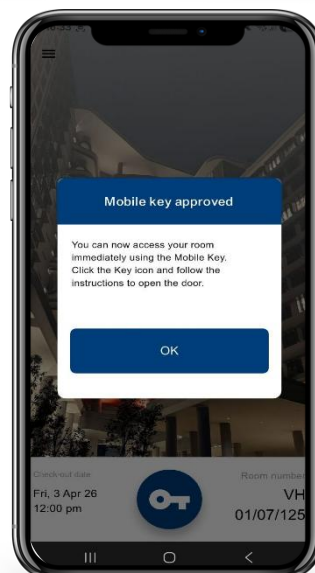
Mobile key approved

You can now access your room immediately using the Mobile Key. Click the Key icon and follow the instructions to open the door.

OK

Check-out date
Fri, 3 Apr 26
12:00 pm

Room number
VH
01/07/125